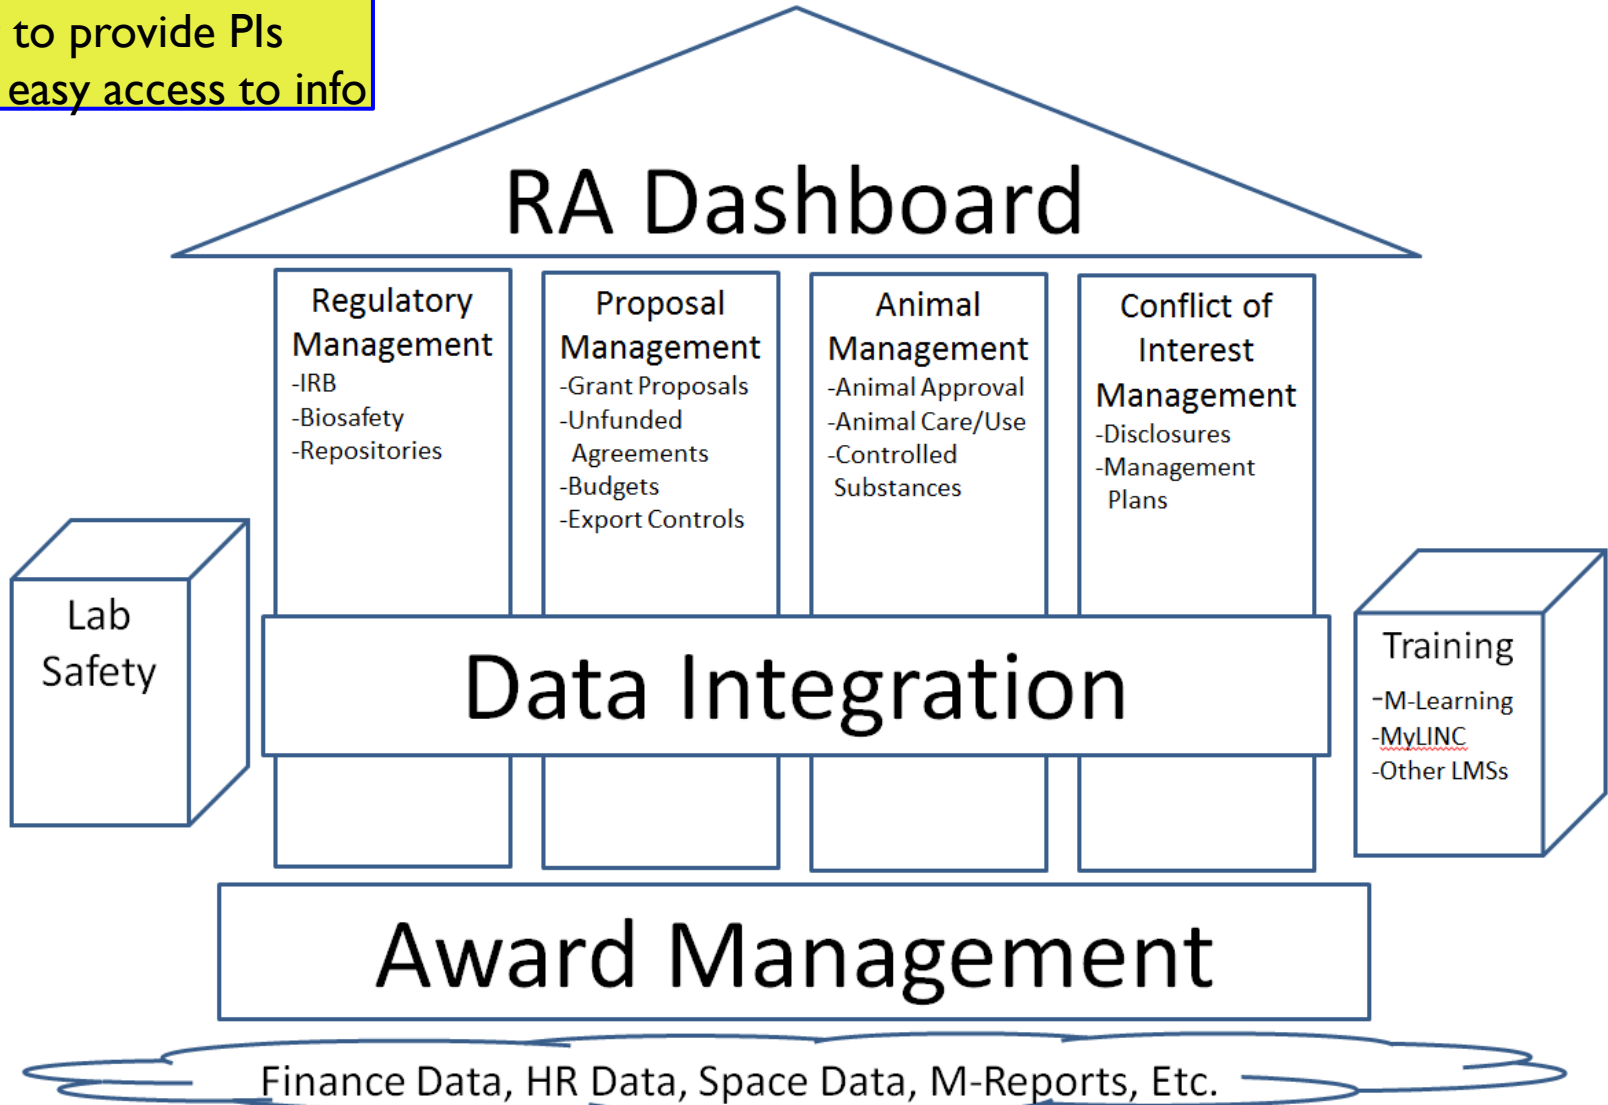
to provide PIs easy access to info

RA Dashboard

Regulatory Management
-IRB
-Biosafety
-Repositories

Proposal Management
-Grant Proposals
-Unfunded Agreements
-Budgets
-Export Controls

Animal Management
-Animal Approval
-Animal Care/Use
-Controlled Substances

Conflict of Interest Management
-Disclosures
-Management Plans

Lab Safety

Data Integration

Training
-M-Learning
-MyLINC
-Other LMSs

Award Management

Finance Data, HR Data, Space Data, M-Reports, Etc.